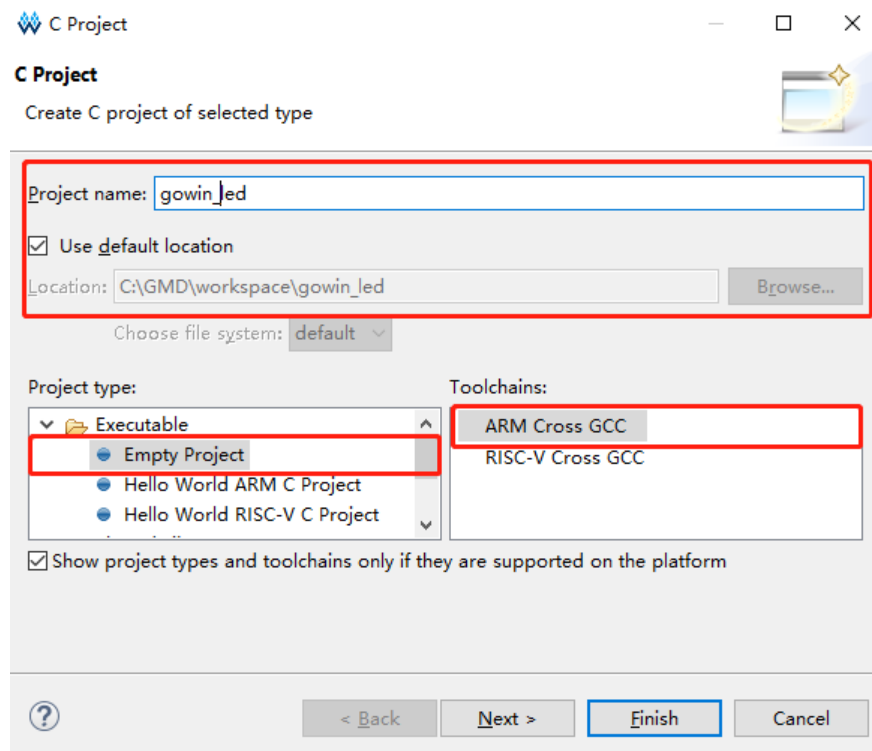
C Project

C Project
Create C project of selected type

Project name: gowin_led
☑ Use default location
Location: C:\GMD\workspace\gowin_led
Browse...
Choose file system: default

Project type:
Executable
Empty Project
Hello World ARM C Project
Hello World RISC-V C Project

Toolchains:
ARM Cross GCC
RISC-V Cross GCC

☑ Show project types and toolchains only if they are supported on the platform

?
< Back
Next >
Finish
Cancel